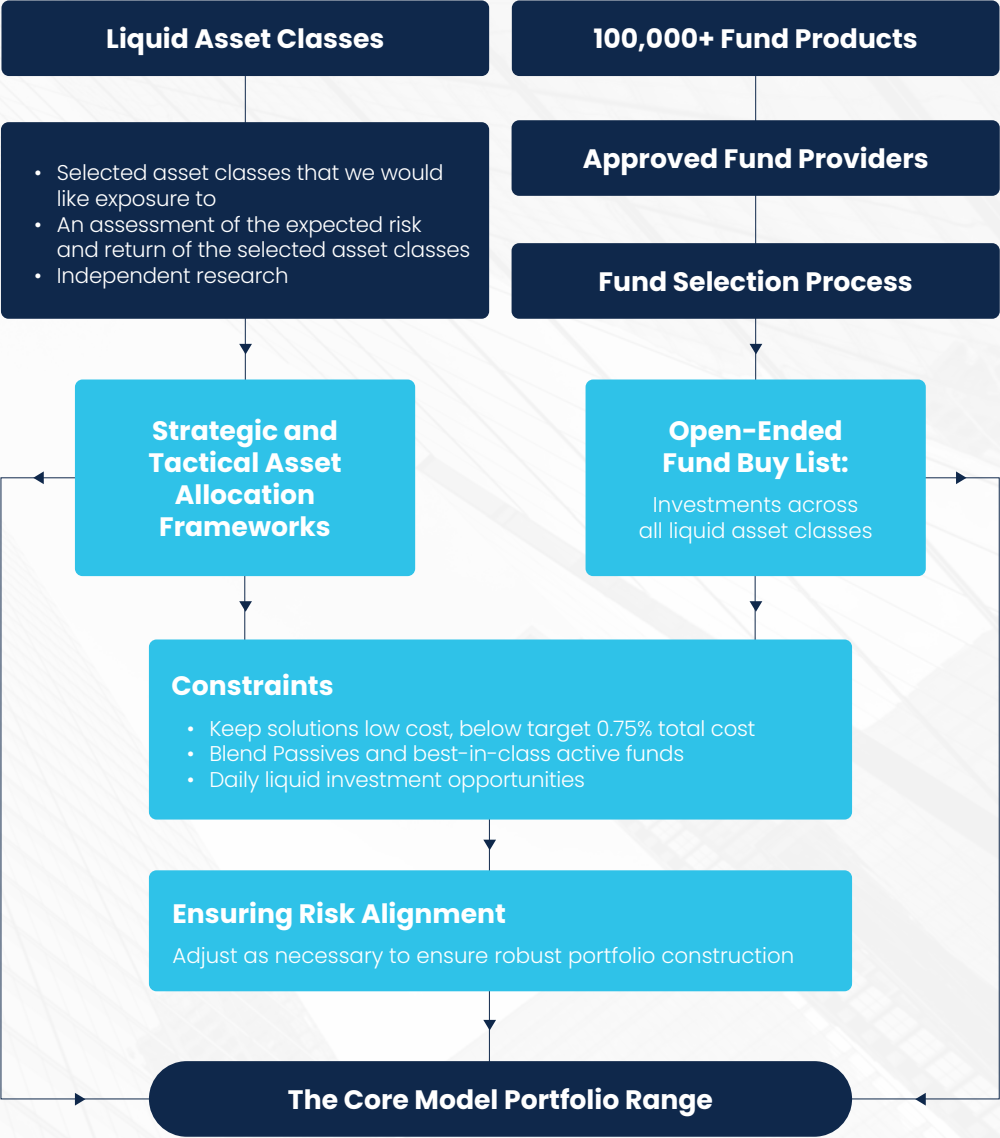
Liquid Asset Classes

100,000+ Fund Products

- Selected asset classes that we would like exposure to
- An assessment of the expected risk and return of the selected asset classes
- Independent research

Approved Fund Providers

Fund Selection Process

Strategic and Tactical Asset Allocation Frameworks

Open-Ended Fund Buy List:

Investments across all liquid asset classes

Constraints

- Keep solutions low cost, below target 0.75% total cost
- Blend Passives and best-in-class active funds
- Daily liquid investment opportunities

Ensuring Risk Alignment

Adjust as necessary to ensure robust portfolio construction

The Core Model Portfolio Range